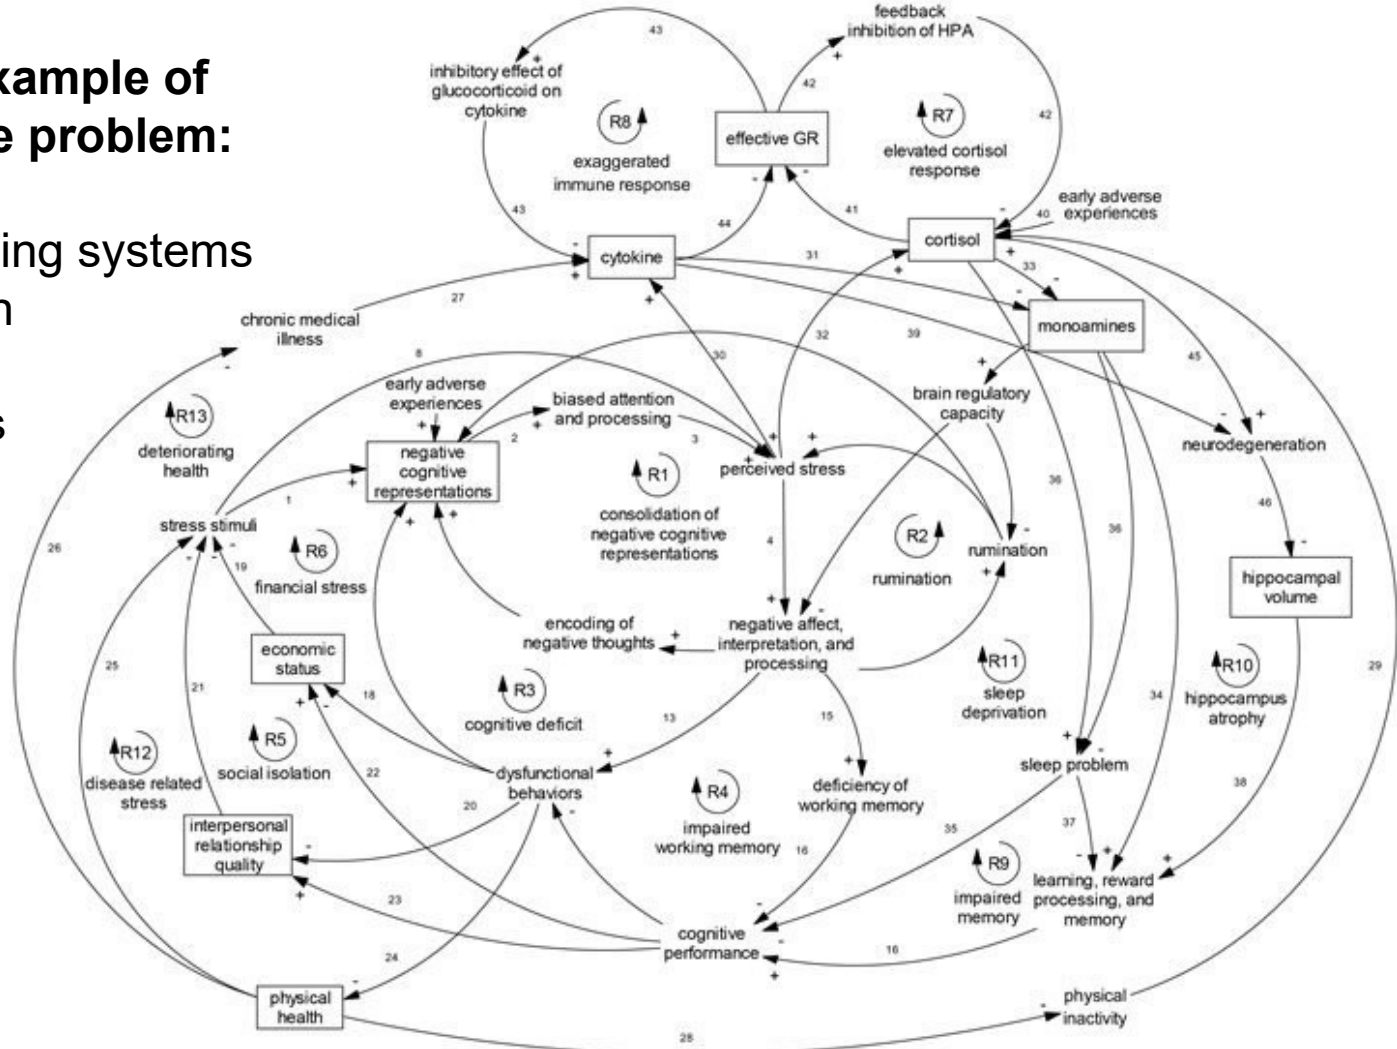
xample of
e problem:

ing systems
n

s

feedback
inhibition of HPA

inhibitory effect of glucocorticoid on cytokine

43

42

R8

exaggerated immune response

effective GR

R7

elevated cortisol response

42

43

44

41

40

early adverse experiences

cytokine

cortisol

31

33

27

chronic medical illness

monoamines

30

32

39

45

8

early adverse experiences

biased attention and processing

brain regulatory capacity

R13

deteriorating health

2

3

negative cognitive representations

R1

perceived stress

neurodegeneration

1

stress stimuli

consolidation of negative cognitive representations

36

46

R6

19

financial stress

4

R2

rumination

rumination

36

hippocampal volume

26

encoding of negative thoughts

negative affect, interpretation, and processing

economic status

25

21

18

R3

cognitive deficit

13

15

R11

sleep deprivation

R10

hippocampus atrophy

34

29

R12

disease related stress

R5

social isolation

22

dysfunctional behaviors

R4

impaired working memory

deficiency of working memory

sleep problem

20

35

37

38

interpersonal relationship quality

16

R9

impaired memory

learning, reward processing, and memory

23

cognitive performance

16

24

physical health

physical inactivity

28